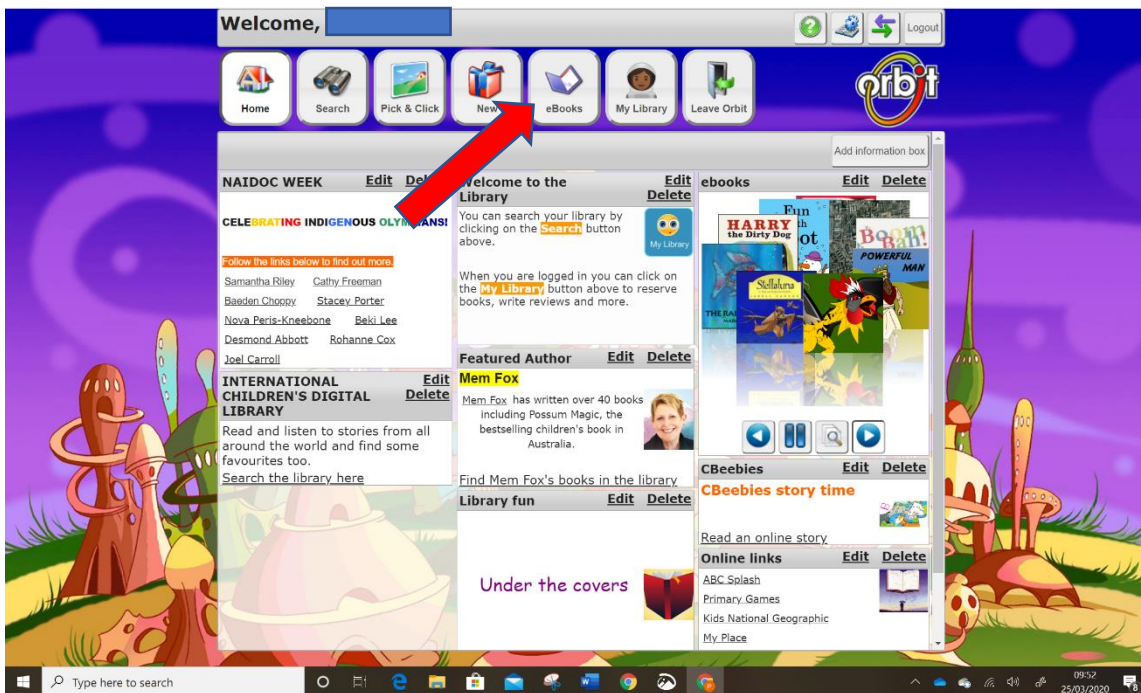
Welcome,

Logout

Home
Search
Pick & Click
New
eBooks
My Library
Leave Orbit

orbit

Add information box

NAIDOC WEEK Edit Dele

CELEBRATING INDIGENOUS OLYM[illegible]ANS!

Follow the links below to find out more.

Samantha Riley
Cathy Freeman
Baeden Choppy
Stacey Porter
Nova Peris-Kneebone
Beki Lee
Desmond Abbott
Rohanne Cox
Joel Carroll

INTERNATIONAL CHILDREN'S DIGITAL LIBRARY Edit Delete

Read and listen to stories from all around the world and find some favourites too.
Search the library here

Welcome to the Library Edit Delete

You can search your library by clicking on the Search button above.

My Library

When you are logged in you can click on the My Library button above to reserve books, write reviews and more.

Featured Author Edit Delete

Mem Fox

Mem Fox has written over 40 books including Possum Magic, the bestselling children's book in Australia.

Find Mem Fox's books in the library

Library fun Edit Delete

Under the covers

ebooks Edit Delete

HARRY the Dirty Dog
Fun
Boom Bah!
POWERFUL MAN
Stellaluna

CBeebies Edit Delete

CBeebies story time

Read an online story

Online links Edit Delete

ABC Splash
Primary Games
Kids National Geographic
My Place

Type here to search

09:52
25/03/2020